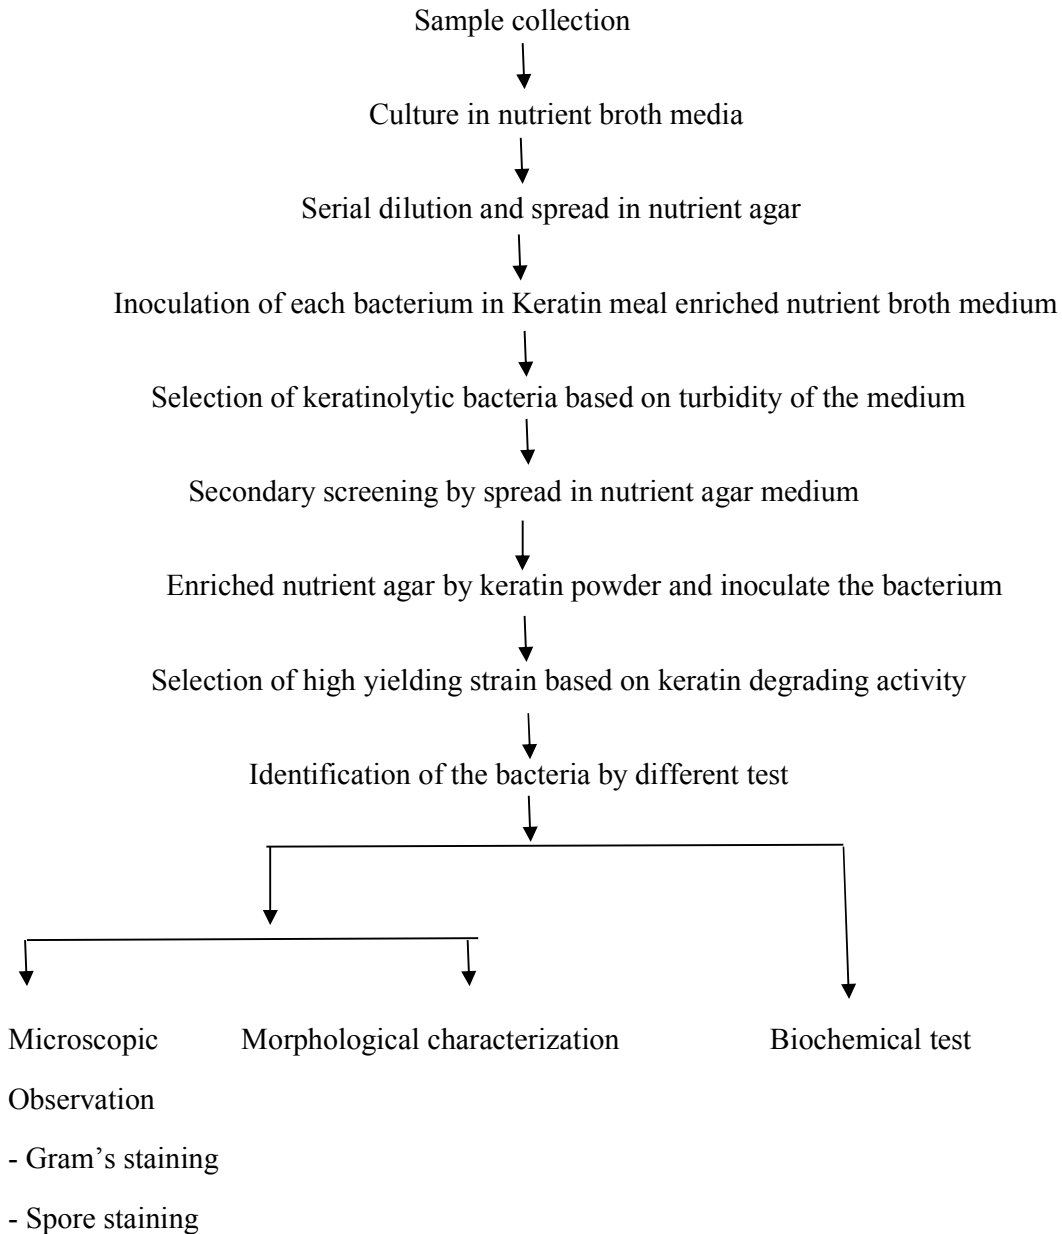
Sample collection

Culture in nutrient broth media

Serial dilution and spread in nutrient agar

Inoculation of each bacterium in Keratin meal enriched nutrient broth medium

Selection of keratinolytic bacteria based on turbidity of the medium

Secondary screening by spread in nutrient agar medium

Enriched nutrient agar by keratin powder and inoculate the bacterium

Selection of high yielding strain based on keratin degrading activity

Identification of the bacteria by different test

Microscopic Observation

- Gram's staining

- Spore staining

Morphological characterization

Biochemical test